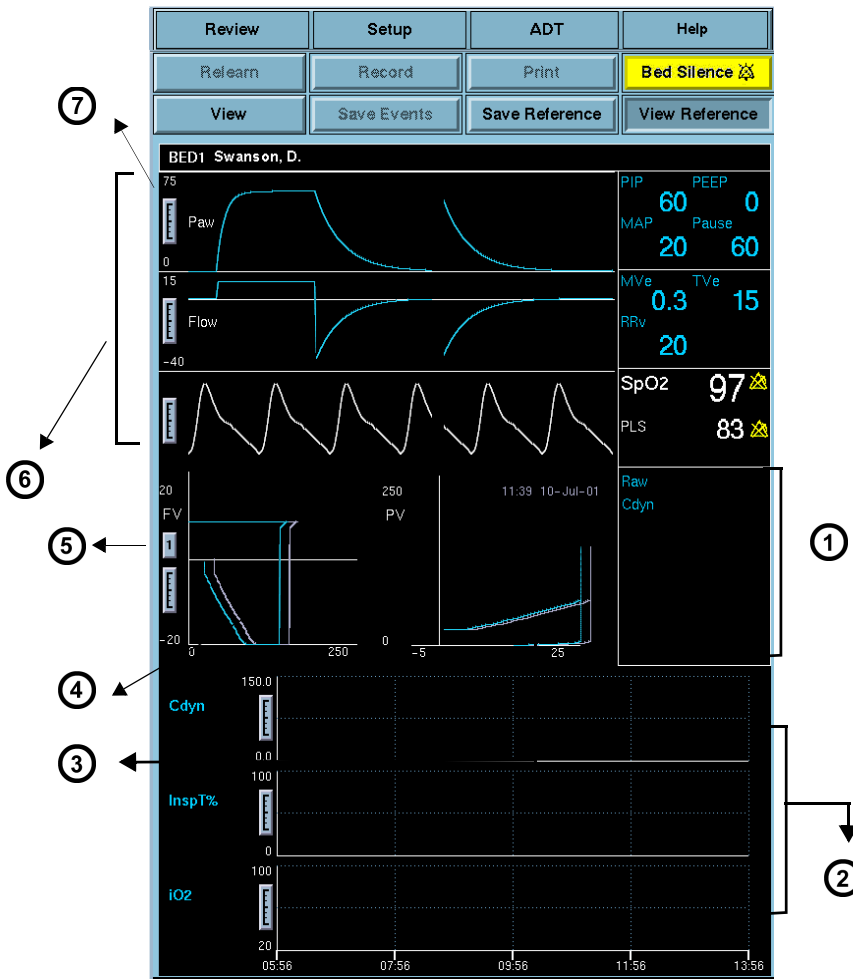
Review
Setup
ADT
Help
Relearn
Record
Print
Bed Silence
View
Save Events
Save Reference
View Reference

7

BED1 Swanson, D.

75
Paw
0
PIP 60
PEEP 0
MAP 20
Pause 60

15
Flow
-40
MVe 0.3
TVe 15
RRv 20

SpO2 97
PLS 83

6

20
FV
1
-20
0
250

250
PV
0
-5
25
11:39 10-Jul-01

Raw
Cdyn

5

1

4

Cdyn
150.0
0.0

3

InspT%
100
0

2

iO2
100
20

05:56
07:56
09:56
11:56
13:56